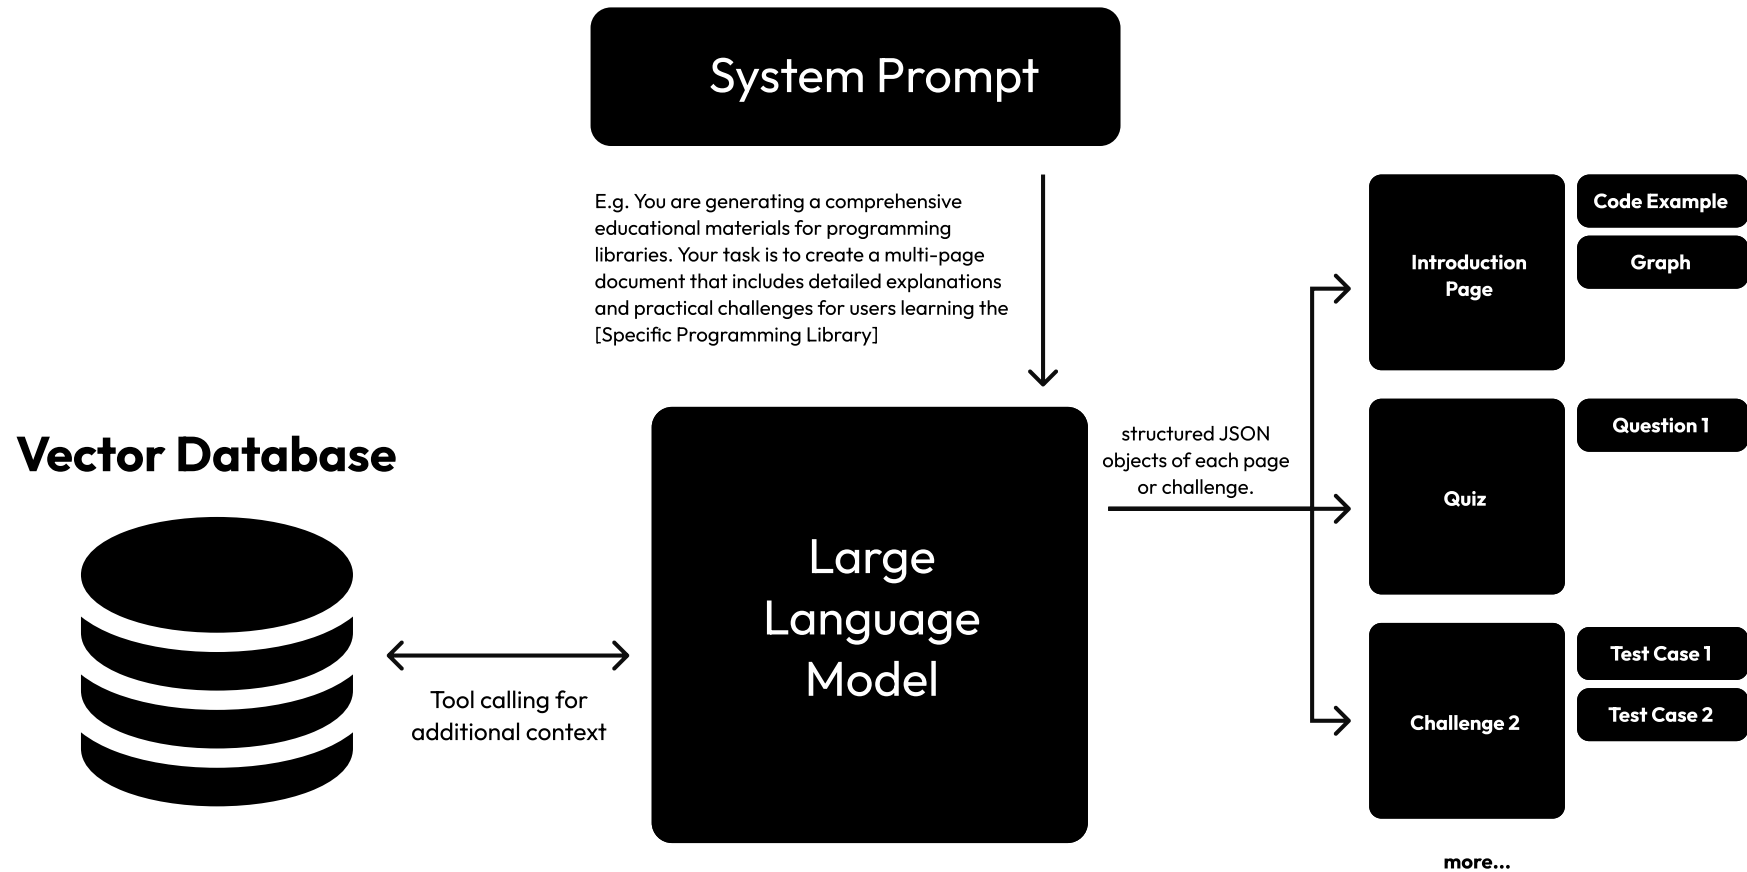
System Prompt

E.g. You are generating a comprehensive educational materials for programming libraries. Your task is to create a multi-page document that includes detailed explanations and practical challenges for users learning the [Specific Programming Library]

Vector Database

Tool calling for additional context

Large Language Model

structured JSON objects of each page or challenge.

Introduction Page

Code Example

Graph

Quiz

Question 1

Challenge 2

Test Case 1

Test Case 2

more...